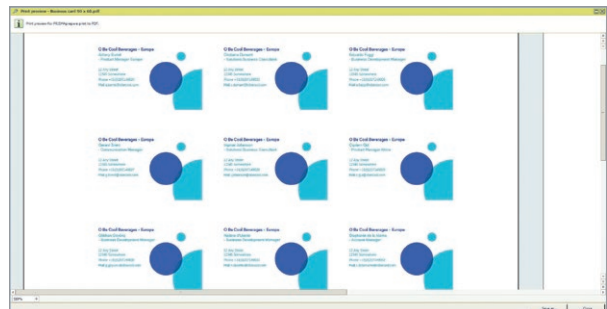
Word preview - Business card 90 x 60.pdf

Print preview for PDF/Myrapport.pdf to PDF

O Be Cool Beverages - Europe
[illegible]
- Product Manager Europe

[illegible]

O Be Cool Beverages - Europe
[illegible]
- Assistant Business Consultant

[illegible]

O Be Cool Beverages - Europe
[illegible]
- Business Development Manager

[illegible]

O Be Cool Beverages - Europe
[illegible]
- Communications Manager

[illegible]

O Be Cool Beverages - Europe
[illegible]
- Assistant Business Consultant

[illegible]

O Be Cool Beverages - Europe
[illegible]
- Product Manager Africa

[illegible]

O Be Cool Beverages - Europe
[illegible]
- Business Development Manager

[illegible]

O Be Cool Beverages - Europe
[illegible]
- Business Development Manager

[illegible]

O Be Cool Beverages - Europe
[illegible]
- Account Manager

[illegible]

99%

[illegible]

Close